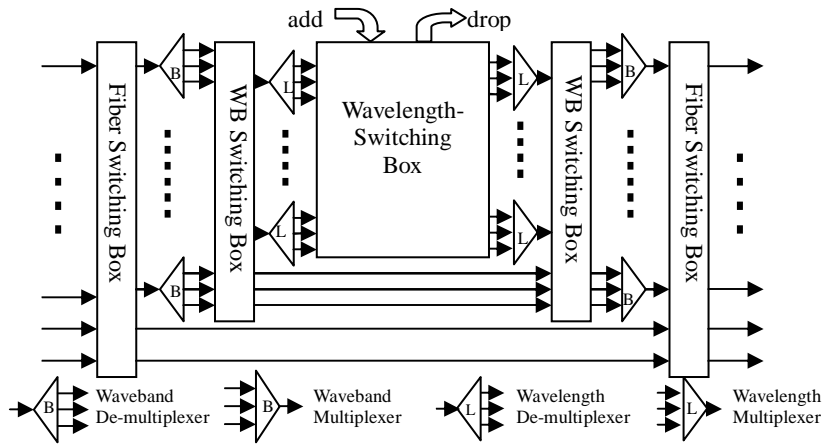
add

drop

Fiber Switching Box

B

WB Switching Box

L

Wavelength-Switching Box

L

WB Switching Box

B

Fiber Switching Box

L

L

B

B

B

Waveband De-multiplexer

B

Waveband Multiplexer

L

Wavelength De-multiplexer

L

Wavelength Multiplexer